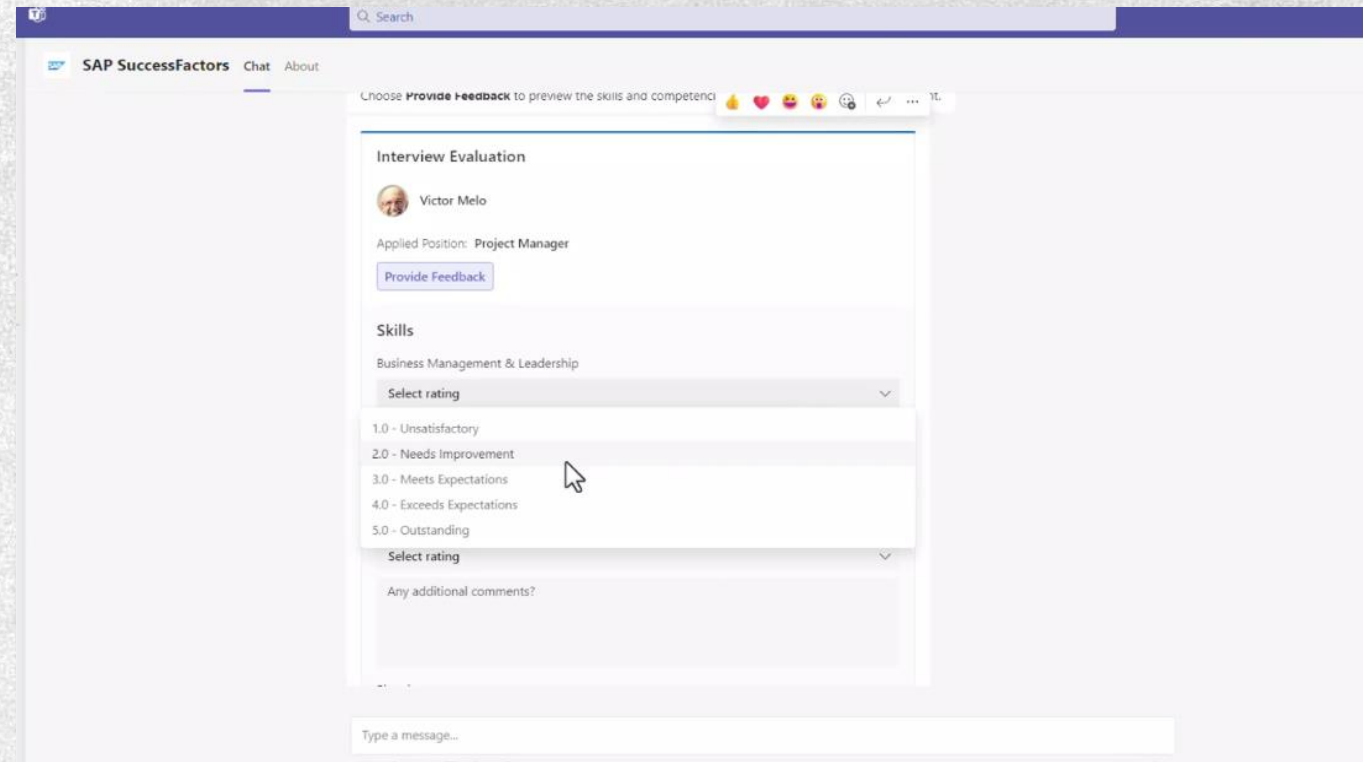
Search

SAP SuccessFactors Chat About

Choose **Provide Feedback** to preview the skills and competenci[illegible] nt.

Interview Evaluation

Victor Melo

Applied Position: Project Manager

Provide Feedback

Skills

Business Management & Leadership

Select rating

1.0 - Unsatisfactory
2.0 - Needs Improvement
3.0 - Meets Expectations
4.0 - Exceeds Expectations
5.0 - Outstanding

Select rating

Any additional comments?

Type a message...